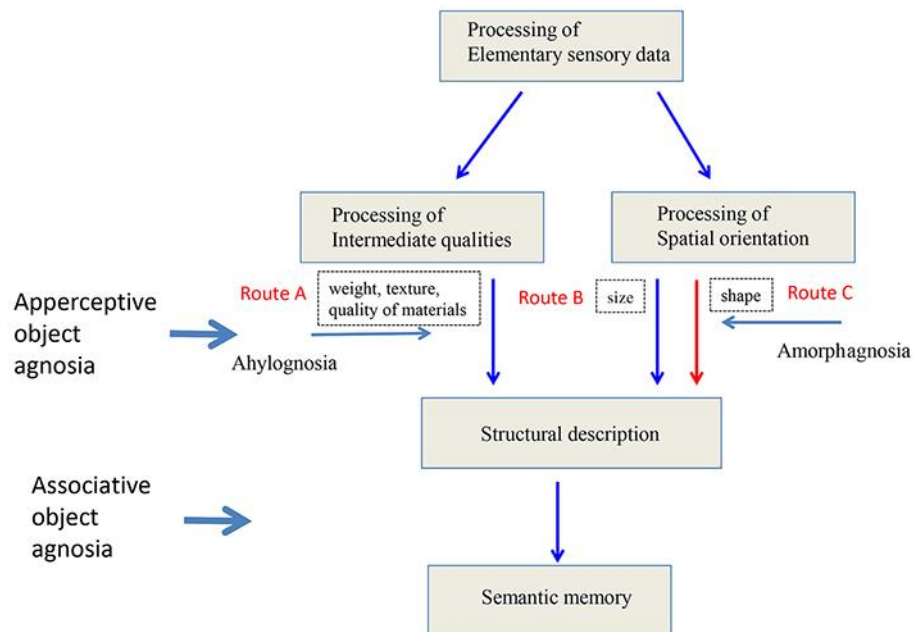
Processing of Elementary sensory data

Processing of Intermediate qualities

Processing of Spatial orientation

Apperceptive object agnosia

Route A

weight, texture, quality of materials

Ahylognosia

Route B

size

shape

Route C

Amorphagnosia

Structural description

Associative object agnosia

Semantic memory